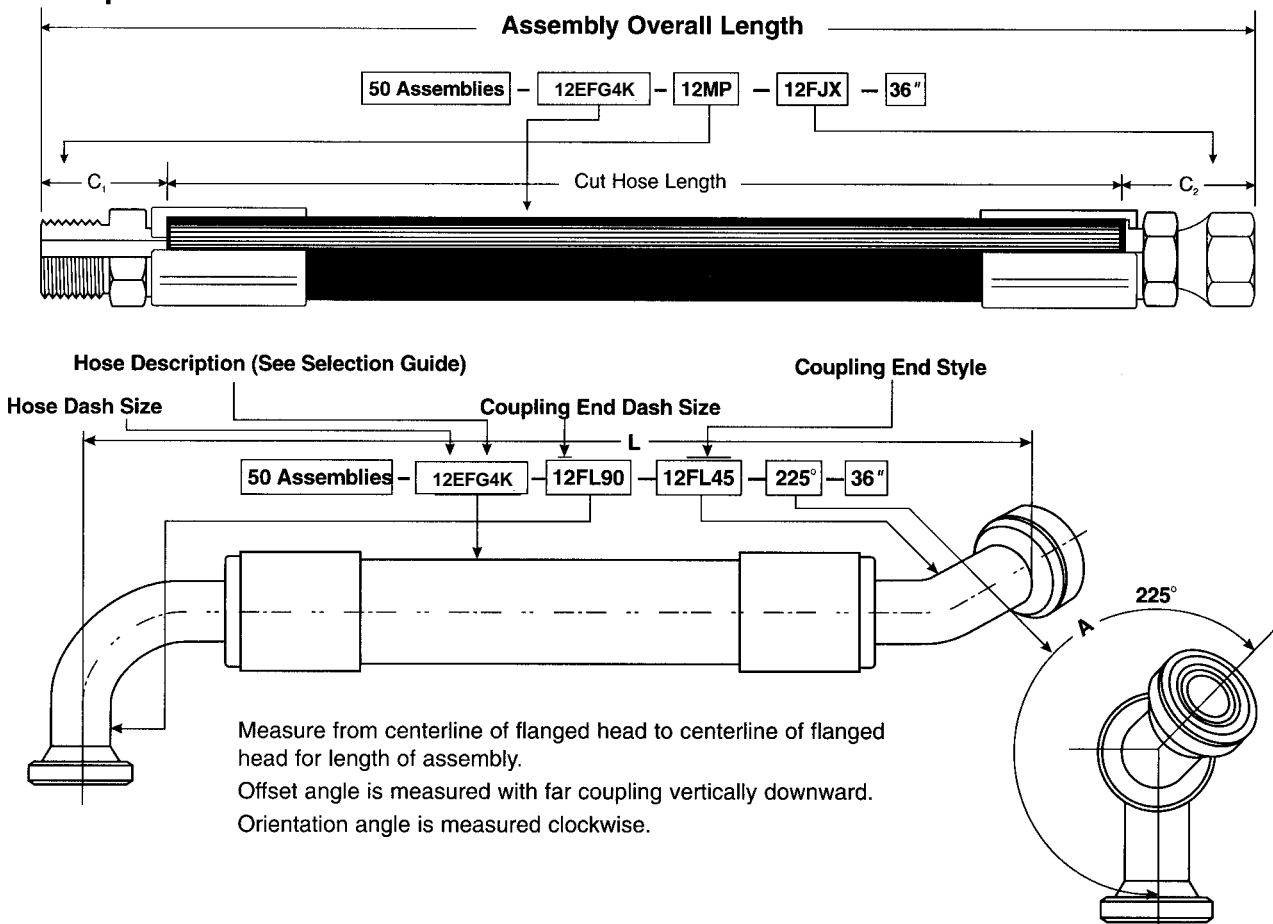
Assembly Overall Length

50 Assemblies – 12EFG4K – 12MP – 12FJX – 36″

$C_1$

Cut Hose Length

$C_2$

Hose Description (See Selection Guide)

Coupling End Style

Hose Dash Size

Coupling End Dash Size

L

50 Assemblies – 12EFG4K – 12FL90 – 12FL45 – 225° – 36″

225°

A

Measure from centerline of flanged head to centerline of flanged head for length of assembly.

Offset angle is measured with far coupling vertically downward.

Orientation angle is measured clockwise.